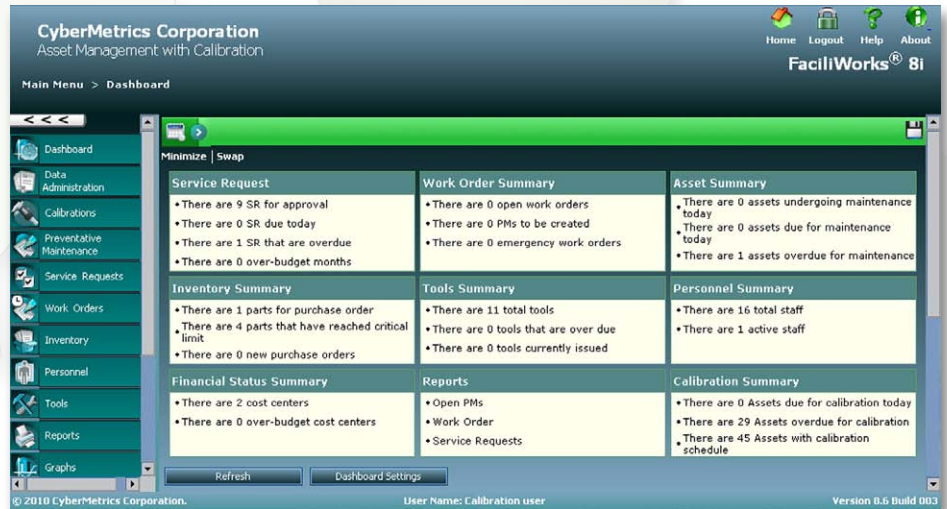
CyberMetrics Corporation
Asset Management with Calibration

Home Logout Help About

FaciliWorks® 8i

Main Menu > Dashboard

<<<

Dashboard
Data Administration
Calibrations
Preventative Maintenance
Service Requests
Work Orders
Inventory
Personnel
Tools
Reports
Graphs

Minimize | Swap

| Service Request | Work Order Summary | Asset Summary |
|---|---|---|
| • There are 9 SR for approval<br>• There are 0 SR due today<br>• There are 1 SR that are overdue<br>• There are 0 over-budget months | • There are 0 open work orders<br>• There are 0 PMs to be created<br>• There are 0 emergency work orders | • There are 0 assets undergoing maintenance today<br>• There are 0 assets due for maintenance today<br>• There are 1 assets overdue for maintenance |
| **Inventory Summary** | **Tools Summary** | **Personnel Summary** |
| • There are 1 parts for purchase order<br>• There are 4 parts that have reached critical limit<br>• There are 0 new purchase orders | • There are 11 total tools<br>• There are 0 tools that are over due<br>• There are 0 tools currently issued | • There are 16 total staff<br>• There are 1 active staff |
| **Financial Status Summary** | **Reports** | **Calibration Summary** |
| • There are 2 cost centers<br>• There are 0 over-budget cost centers | • Open PMs<br>• Work Order<br>• Service Requests | • There are 0 Assets due for calibration today<br>• There are 29 Assets overdue for calibration<br>• There are 45 Assets with calibration schedule |

Refresh
Dashboard Settings

© 2010 CyberMetrics Corporation.
User Name: Calibration user
Version 8.6 Build 003